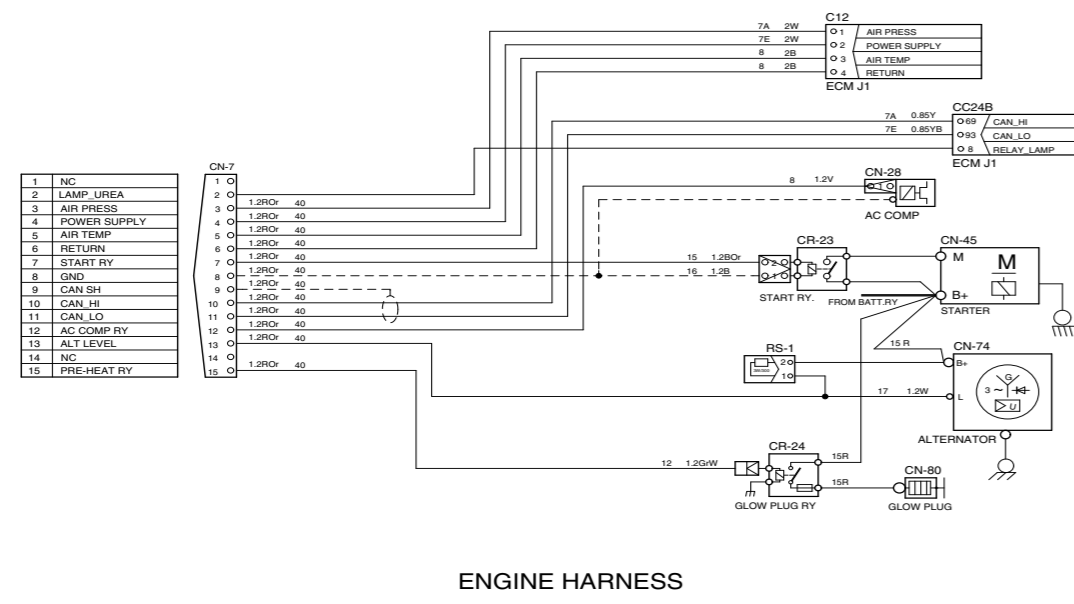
C12
7A 2W
7E 2W
8 2B
8 2B
1 AIR PRESS
2 POWER SUPPLY
3 AIR TEMP
4 RETURN
ECM J1

CC24B
7A 0.85Y
7E 0.85YB
69 CAN_HI
93 CAN_LO
8 RELAY_LAMP
ECM J1

| 1 | NC |
|---|---|
| 2 | LAMP_UREA |
| 3 | AIR PRESS |
| 4 | POWER SUPPLY |
| 5 | AIR TEMP |
| 6 | RETURN |
| 7 | START RY |
| 8 | GND |
| 9 | CAN SH |
| 10 | CAN_HI |
| 11 | CAN_LO |
| 12 | AC COMP RY |
| 13 | ALT LEVEL |
| 14 | NC |
| 15 | PRE-HEAT RY |

CN-7
1 2 3 4 5 6 7 8 9 10 11 12 13 14 15
1.2ROr 40
1.2ROr 40
1.2ROr 40
1.2ROr 40
1.2ROr 40
1.2ROr 40
1.2ROr 40
1.2ROr 40
1.2ROr 40
1.2ROr 40
1.2ROr 40
1.2ROr 40

CN-28
8 1.2V
AC COMP

CR-23
15 1.2BOr
16 1.2B
2 1
START RY.
FROM BATT.RY

CN-45
M
B+
M
STARTER

RS-1
2 1
15 R
CN-74
B+
L
17 1.2W
3 ~ G U
ALTERNATOR

CR-24
12 1.2GrW
15R
15R
GLOW PLUG RY
CN-80
GLOW PLUG

ENGINE HARNESS